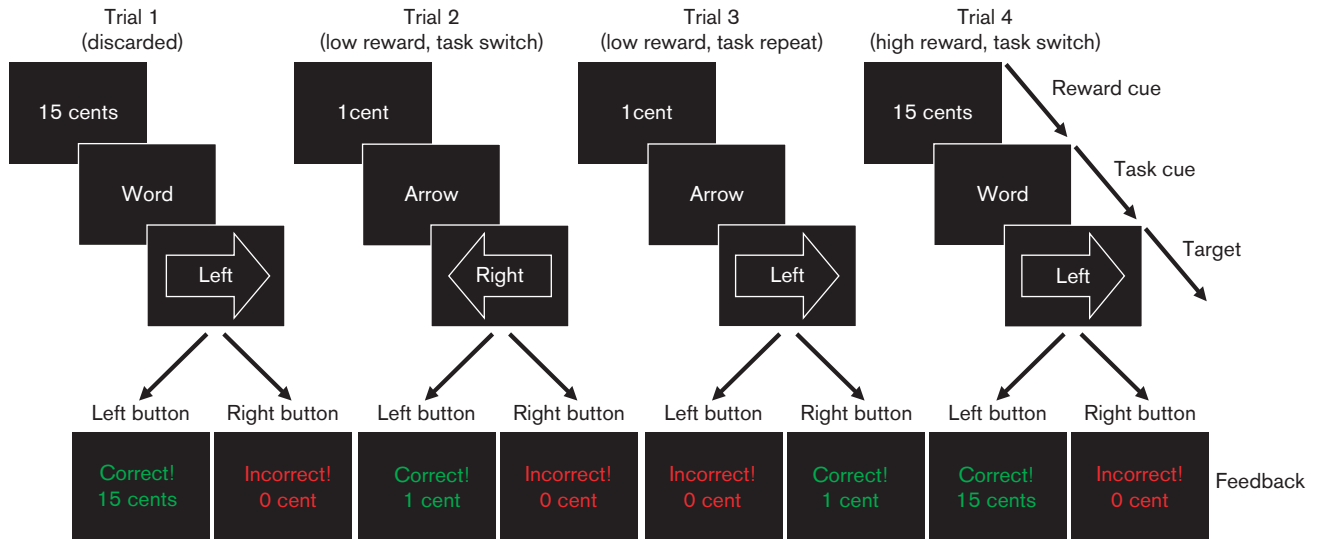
Trial 1
(discarded)

15 cents

Word

Left

Left button

Right button

Correct!
15 cents

Incorrect!
0 cent

Trial 2
(low reward, task switch)

1cent

Arrow

Right

Left button

Right button

Correct!
1 cent

Incorrect!
0 cent

Trial 3
(low reward, task repeat)

1cent

Arrow

Left

Left button

Right button

Incorrect!
0 cent

Correct!
1 cent

Trial 4
(high reward, task switch)

15 cents

Word

Left

Left button

Right button

Correct!
15 cents

Incorrect!
0 cent

Reward cue

Task cue

Target

Feedback